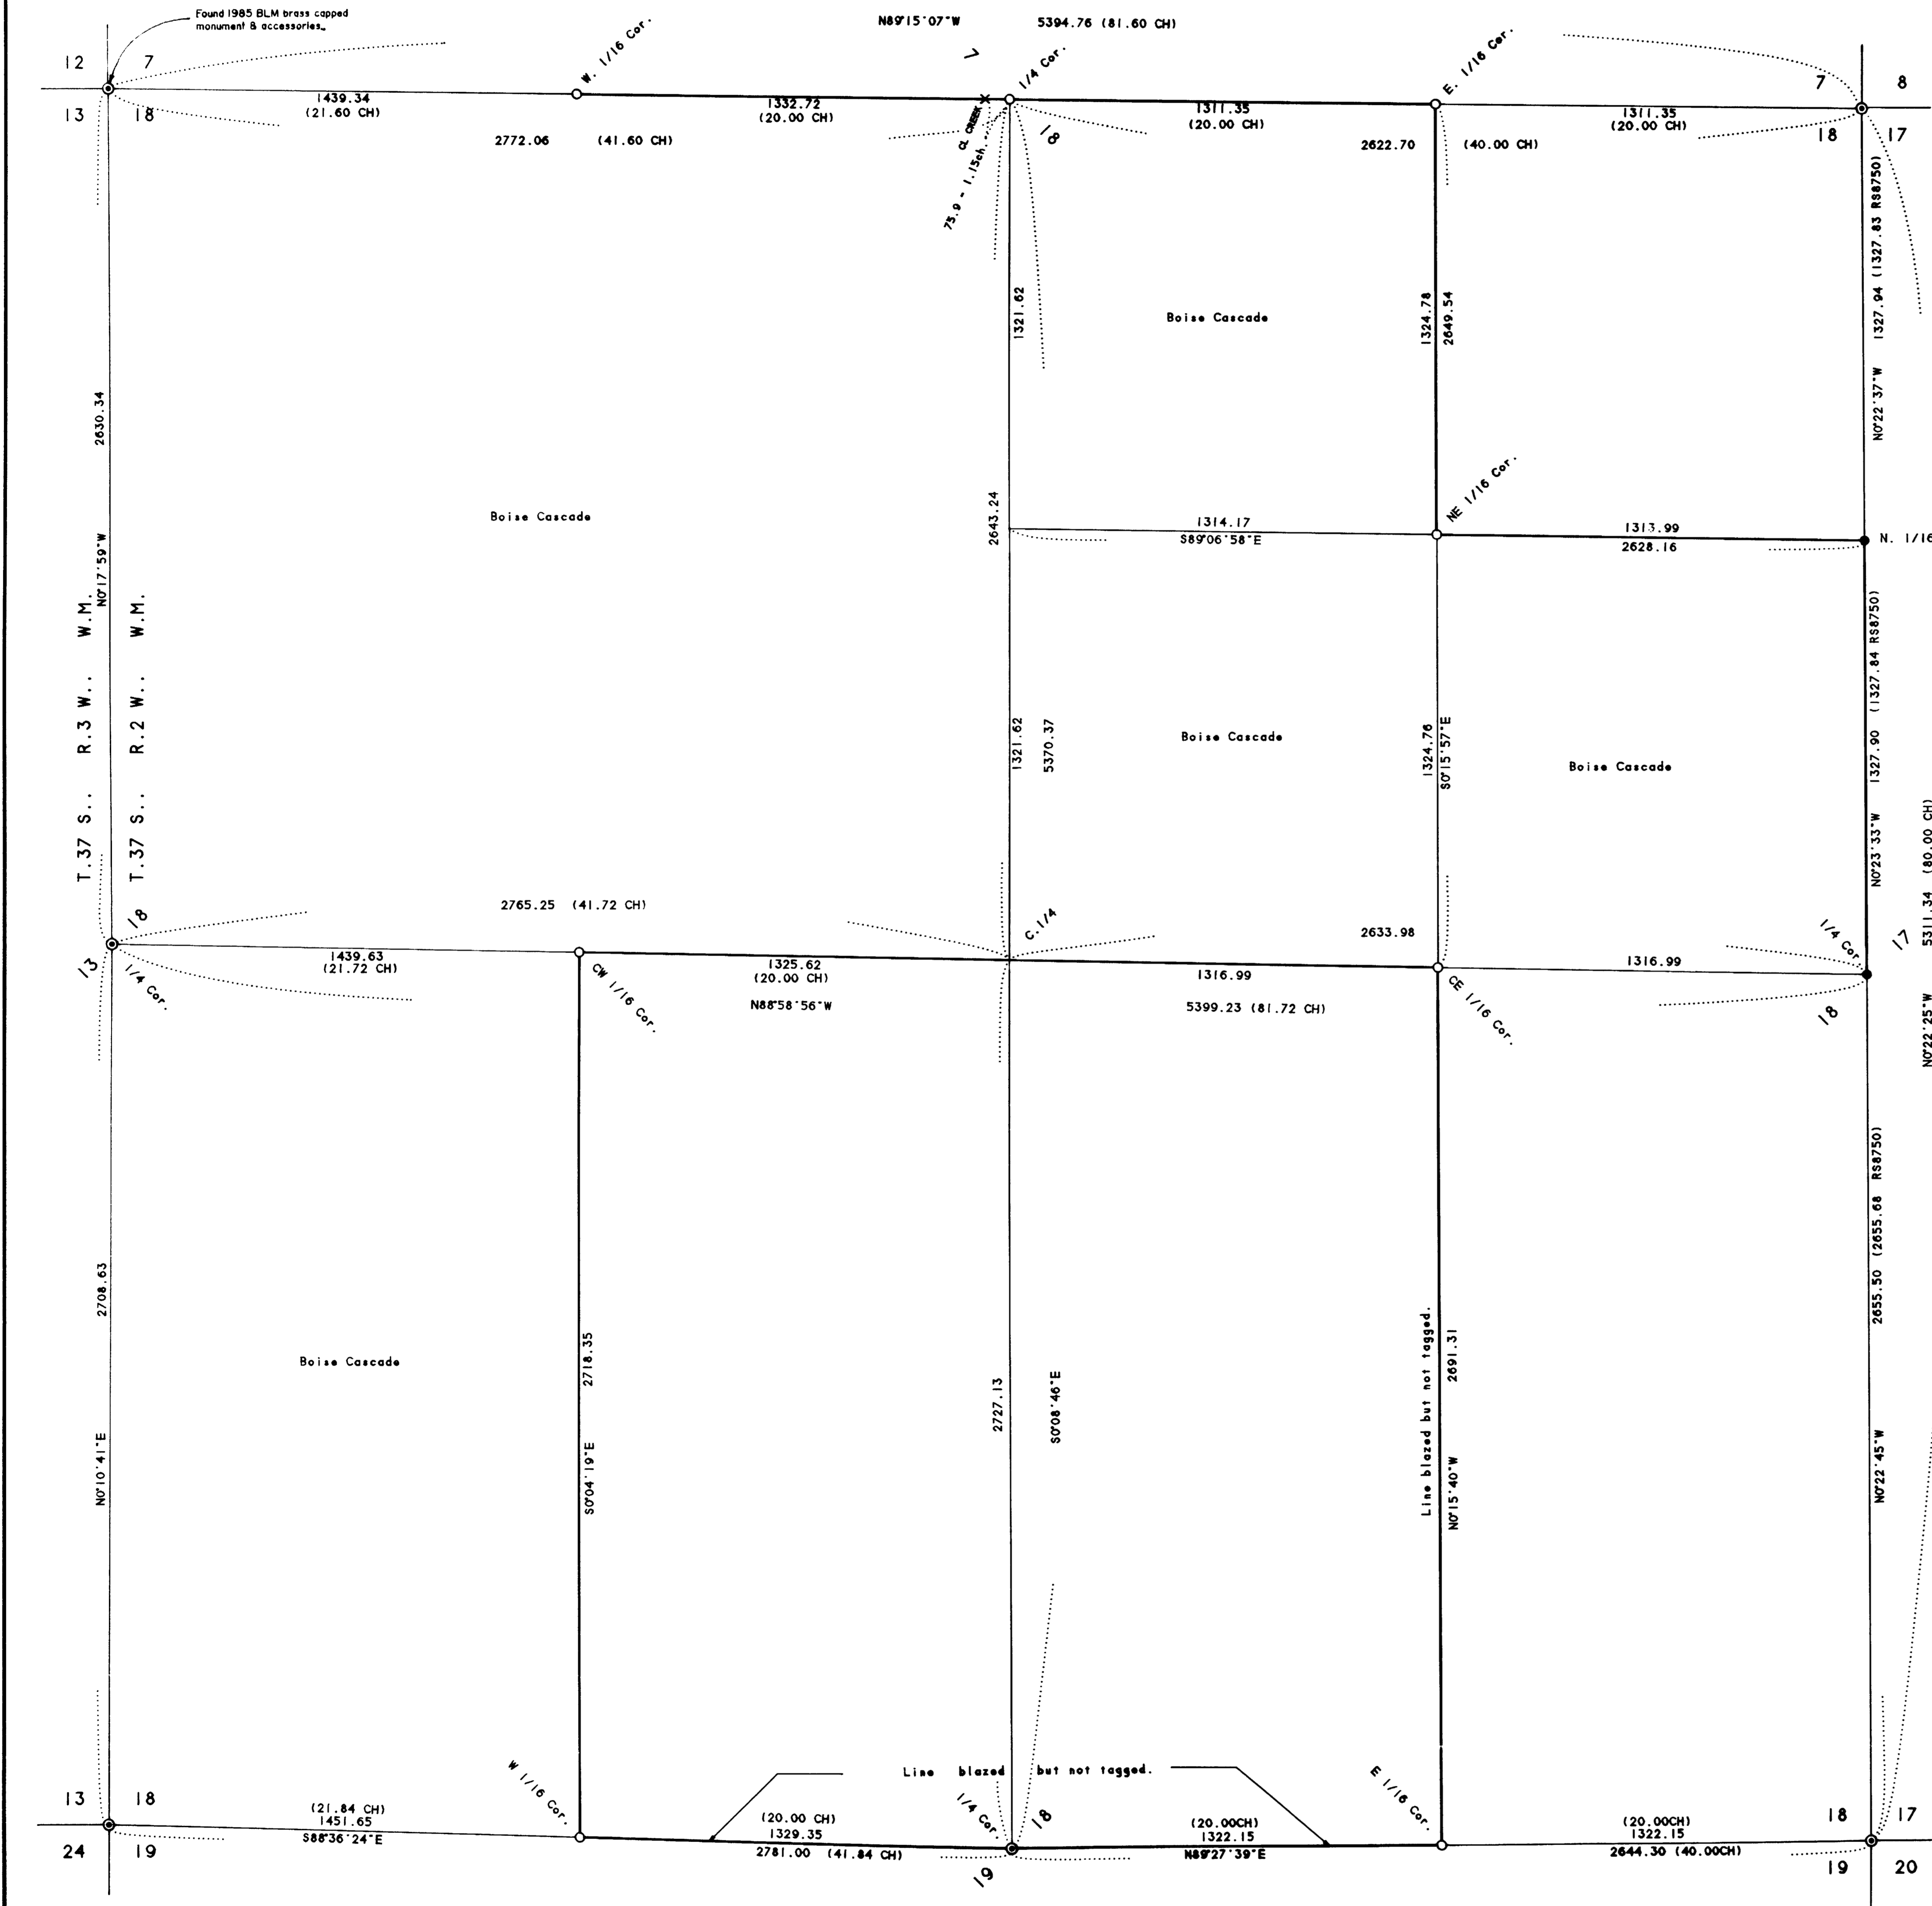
Found 1985 BLM brass capped monument & accessories.

N89°15'07"W 5394.76 (81.60 CH)

12 7
13 18
W. 1/16 Cor.
7
1/4 Cor.
18
E. 1/16 Cor.
7 8
18 17

1439.34
(21.60 CH)
1332.72
(20.00 CH)
1311.35
(20.00 CH)
1311.35
(20.00 CH)
2772.06 (41.60 CH)
2622.70 (40.00 CH)
Cl. CREEK
75.9 - 1.15ch.

1321.62
Boise Cascade
1324.78
2649.54
1327.94 (1327.83 RS8750)
N0°22'37"W

2630.34
Boise Cascade
NE 1/16 Cor.
2643.24
1314.17
S89°06'58"E
1313.99
2628.16
N. 1/16

N0°17'59"W
T.37 S., R.3 W., W.M.
T.37 S., R.2 W., W.M.

1321.62
5370.37
Boise Cascade
1324.78
S0°15'57"E
Boise Cascade
1327.90 (1327.84 RS8750)
N0°23'33"W
5311.34 (80.00 CH)

2765.25 (41.72 CH)
18
C.1/4
2633.98
1/4 Cor.
17
1439.63
(21.72 CH)
13
1/4 Cor.
CW 1/16 Cor.
1325.62
(20.00 CH)
N88°58'56"W
1316.99
5399.23 (81.72 CH)
CE 1/16 Cor.
1316.99
18
N0°22'25"W

2708.63
Boise Cascade
2718.35
S0°04'19"E
2727.13
S0°08'46"E
Line blazed but not tagged.
2691.31
N0°15'40"W
2655.50 (2655.68 RS8750)
N0°22'45"W
N0°10'41"E

Line blazed but not tagged.
W 1/16 Cor.
1/4 Cor.
E 1/16 Cor.
13 18
24 19
(21.84 CH)
1451.65
S88°36'24"E
(20.00 CH)
1329.35
2781.00 (41.84 CH)
18
19
(20.00CH)
1322.15
N89°27'39"E
(20.00CH)
1322.15
2644.30 (40.00CH)
18 17
19 20